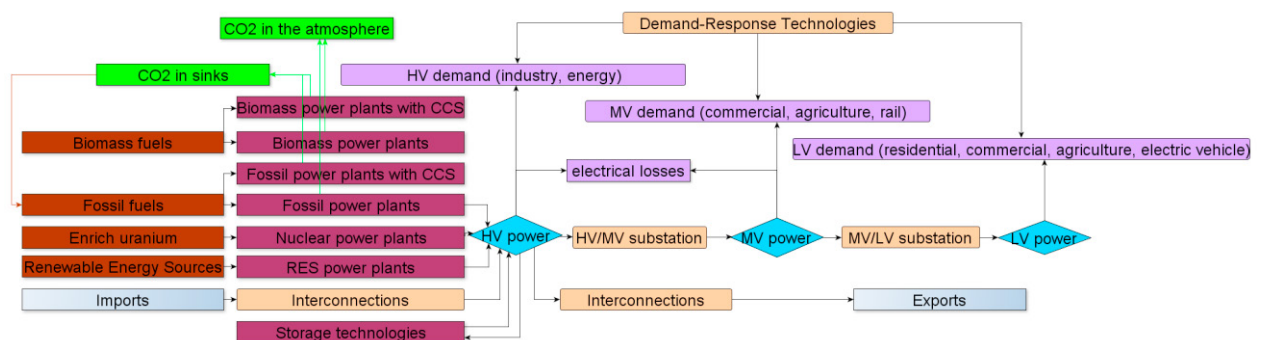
CO2 in the atmosphere

Demand-Response Technologies

CO2 in sinks

HV demand (industry, energy)

Biomass power plants with CCS

MV demand (commercial, agriculture, rail)

Biomass fuels

Biomass power plants

LV demand (residential, commercial, agriculture, electric vehicle)

electrical losses

Fossil power plants with CCS

Fossil fuels

Fossil power plants

HV power

HV/MV substation

MV power

MV/LV substation

LV power

Enrich uranium

Nuclear power plants

Renewable Energy Sources

RES power plants

Imports

Interconnections

Interconnections

Exports

Storage technologies